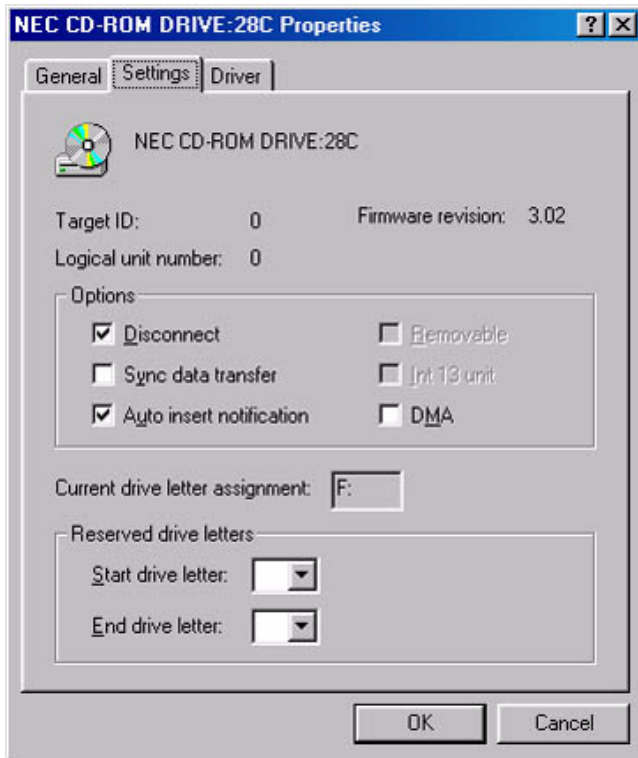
NEC CD-ROM DRIVE:28C Properties ? X

General Settings Driver

NEC CD-ROM DRIVE:28C

Target ID: 0 Firmware revision: 3.02

Logical unit number: 0

Options

☑ Disconnect ☐ Removable

☐ Sync data transfer ☐ Int 13 unit

☑ Auto insert notification ☐ DMA

Current drive letter assignment: F:

Reserved drive letters

Start drive letter:

End drive letter:

OK Cancel